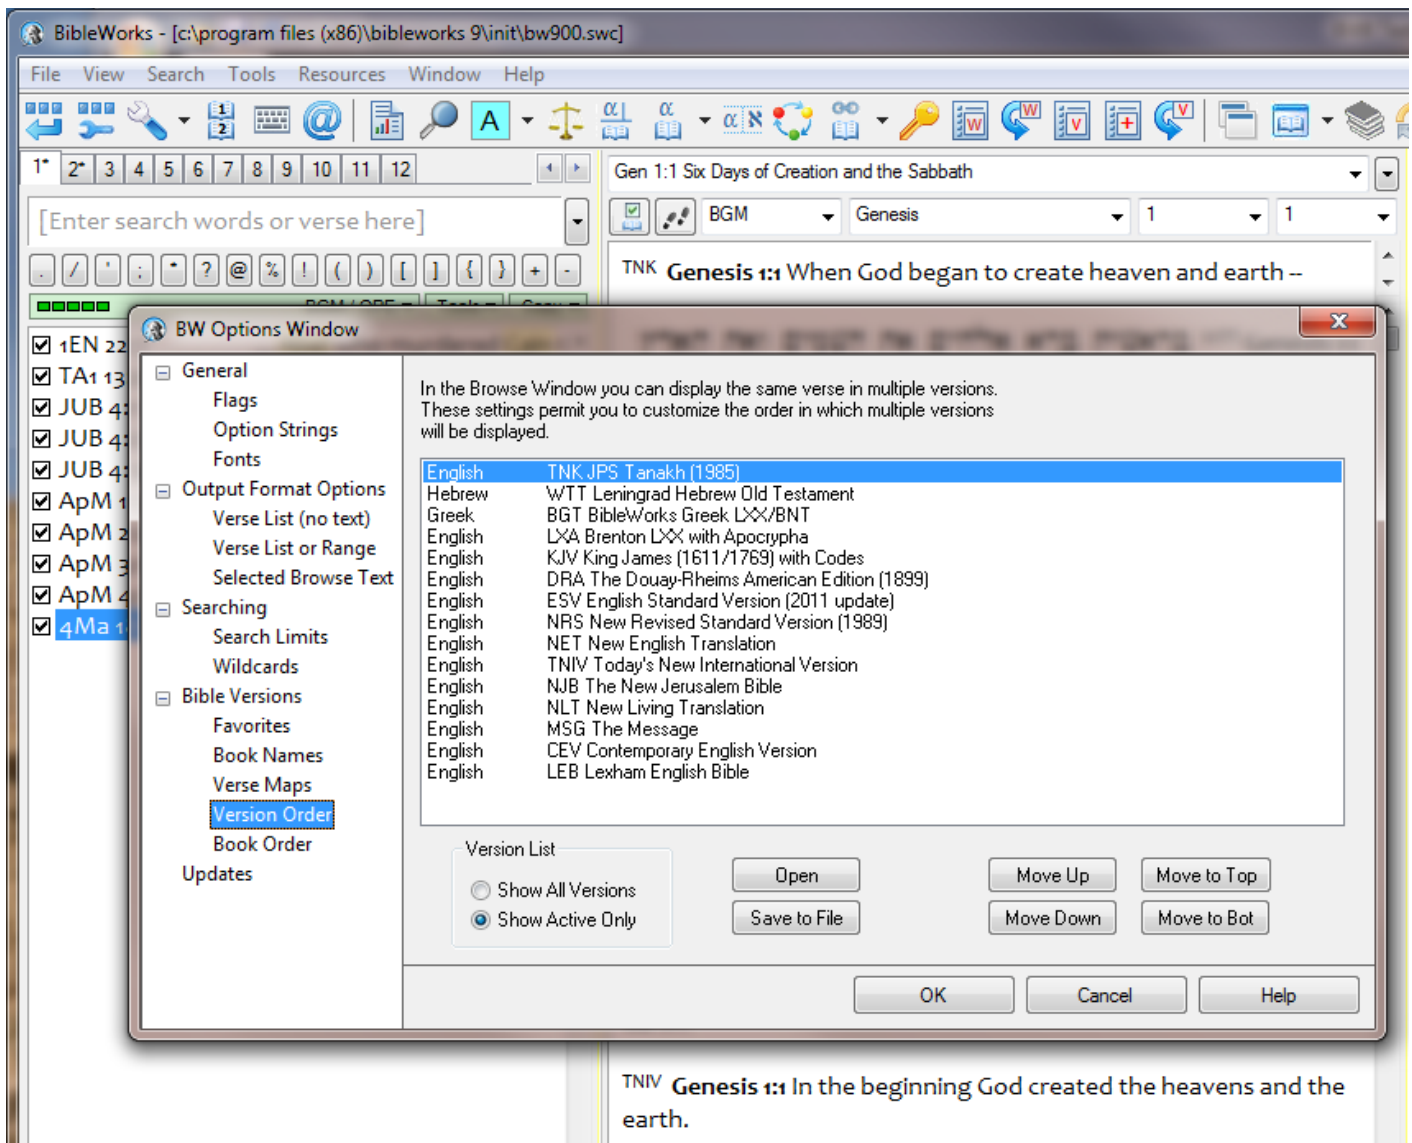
BibleWorks - [c:\program files (x86)\bibleworks 9\init\bw900.swc]

File View Search Tools Resources Window Help

1* 2* 3 4 5 6 7 8 9 10 11 12

Gen 1:1 Six Days of Creation and the Sabbath

[Enter search words or verse here]

BGM Genesis 1 1

. / ' : * ? @ % ! ( ) [ ] { } + -

TNK Genesis 1:1 When God began to create heaven and earth--

1EN 22
TA1 13
JUB 4
JUB 4
JUB 4
ApM 1
ApM 2
ApM 3
ApM 4
4Ma 1

BW Options Window

General
Flags
Option Strings
Fonts
Output Format Options
Verse List (no text)
Verse List or Range
Selected Browse Text
Searching
Search Limits
Wildcards
Bible Versions
Favorites
Book Names
Verse Maps
Version Order
Book Order
Updates

In the Browse Window you can display the same verse in multiple versions. These settings permit you to customize the order in which multiple versions will be displayed.

| | |
|---|---|
| English | TNK JPS Tanakh (1985) |
| Hebrew | WTT Leningrad Hebrew Old Testament |
| Greek | BGT BibleWorks Greek LXX/BNT |
| English | LXA Brenton LXX with Apocrypha |
| English | KJV King James (1611/1769) with Codes |
| English | DRA The Douay-Rheims American Edition (1899) |
| English | ESV English Standard Version (2011 update) |
| English | NRS New Revised Standard Version (1989) |
| English | NET New English Translation |
| English | TNIV Today's New International Version |
| English | NJB The New Jerusalem Bible |
| English | NLT New Living Translation |
| English | MSG The Message |
| English | CEV Contemporary English Version |
| English | LEB Lexham English Bible |

Version List
Show All Versions
Show Active Only

Open
Save to File
Move Up
Move Down
Move to Top
Move to Bot

OK Cancel Help

TNIV Genesis 1:1 In the beginning God created the heavens and the earth.